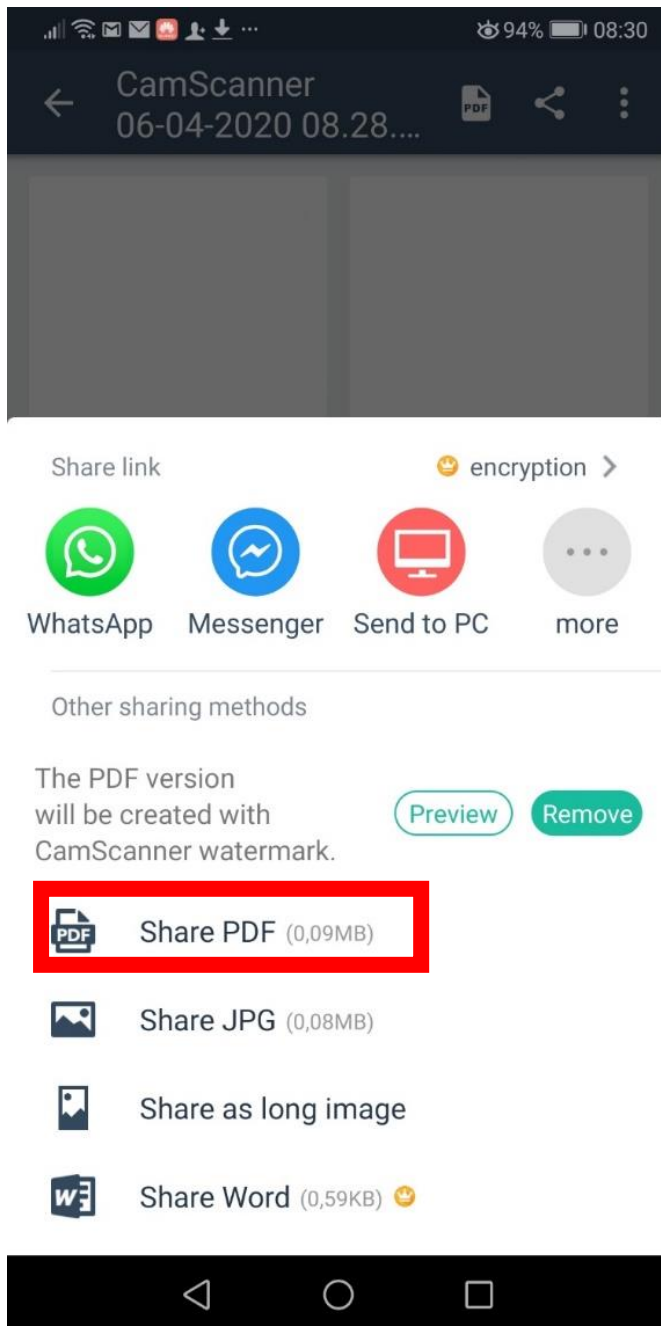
94% 08:30

CamScanner
06-04-2020 08.28....

PDF

Share link

encryption >

WhatsApp Messenger Send to PC more

Other sharing methods

The PDF version will be created with CamScanner watermark.

Preview Remove

PDF Share PDF (0,09MB)

Share JPG (0,08MB)

Share as long image

Share Word (0,59KB)